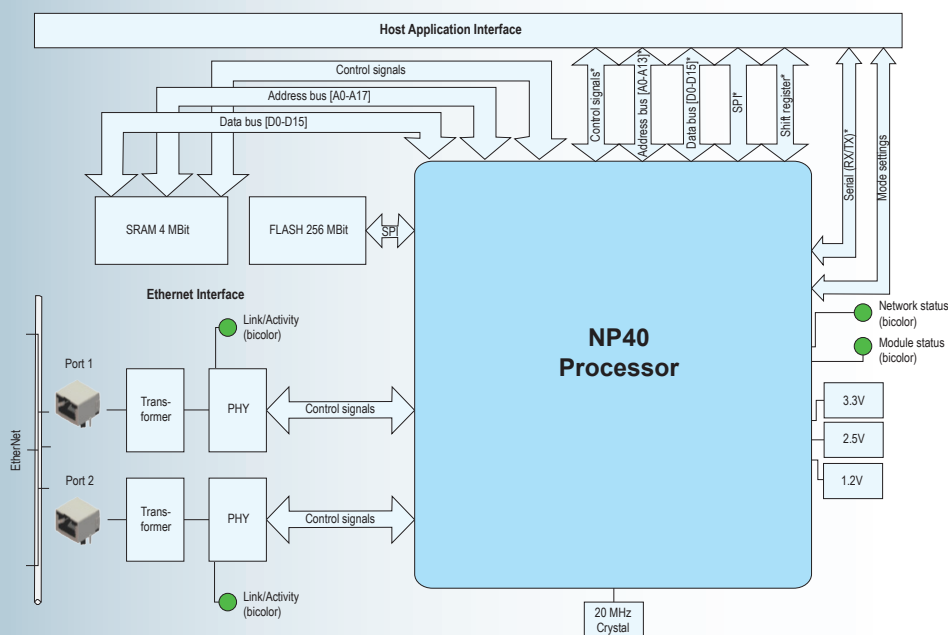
Host Application Interface

Control signals

Address bus [A0-A17]

Data bus [D0-D15]

Control signals*

Address bus [A0-A13]*

Data bus [D0-D15]*

SPI*

Shift register*

Serial (RX/TX)*

Mode settings

SRAM 4 MBit

FLASH 256 MBit

SPI

Ethernet Interface

Link/Activity (bicolor)

Port 1

Transformer

PHY

Control signals

NP40 Processor

Network status (bicolor)

Module status (bicolor)

3.3V

2.5V

1.2V

EtherNet

Port 2

Transformer

PHY

Control signals

Link/Activity (bicolor)

20 MHz Crystal